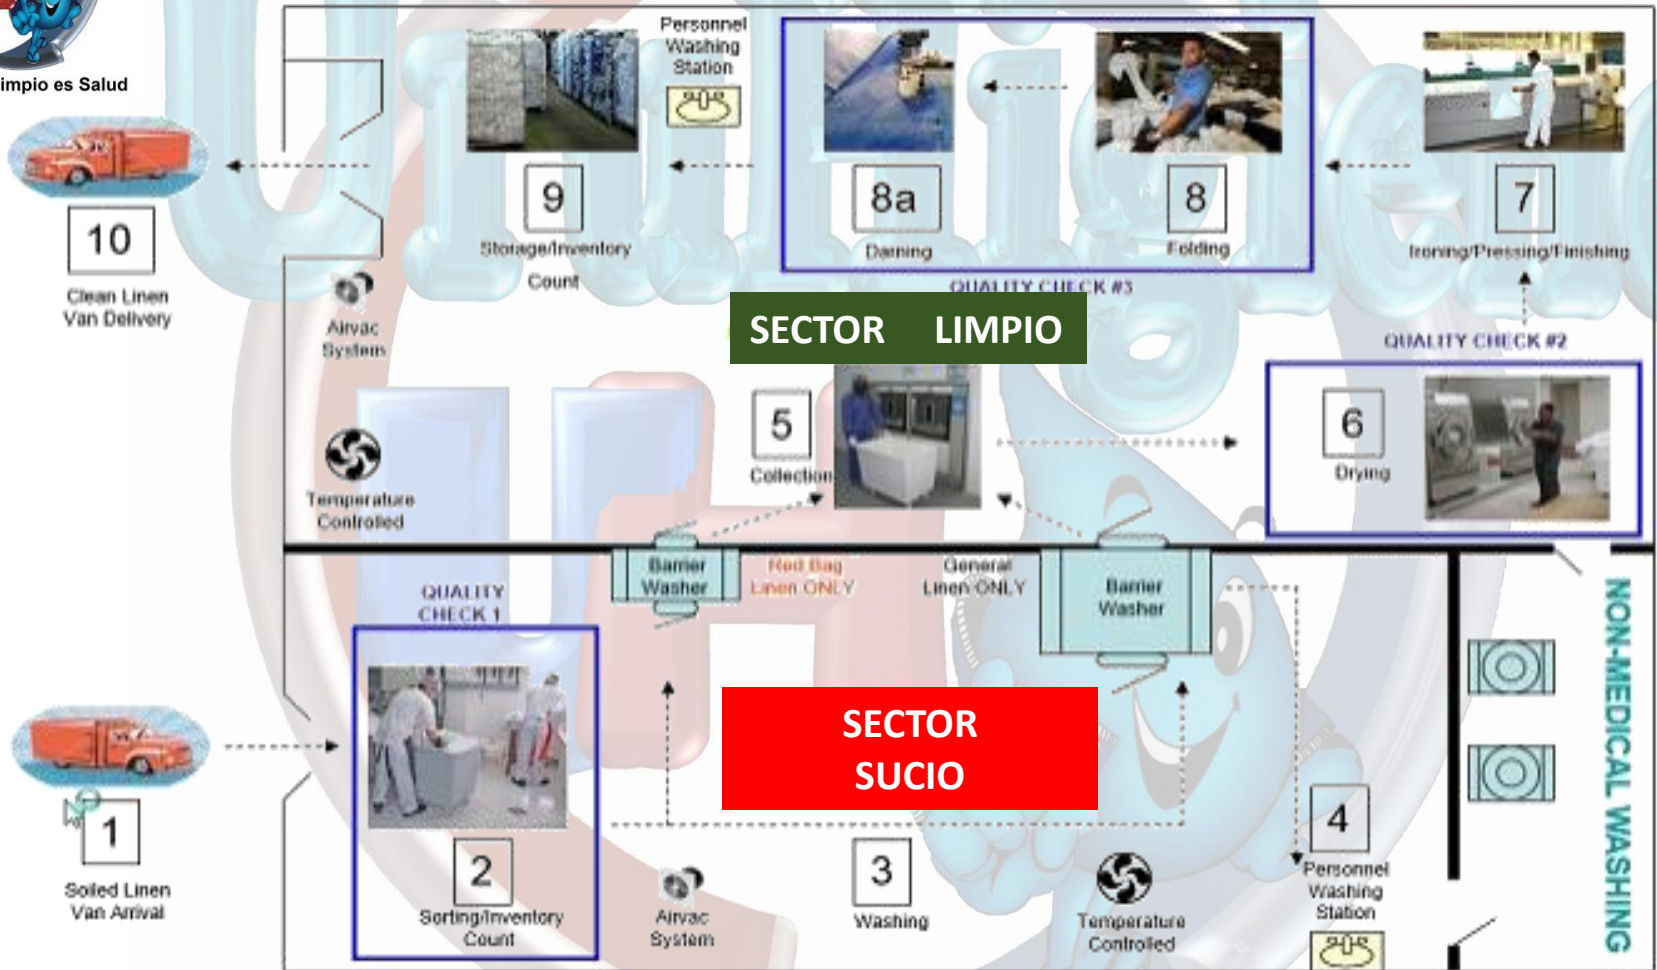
impio es Salud

Personnel Washing Station

9
Storage/Inventory Count

8a
Darning

8
Folding

7
Ironing/Pressing/Finishing

10
Clean Linen Van Delivery

Airvac System

QUALITY CHECK #3

SECTOR LIMPIO

QUALITY CHECK #2

5
Collection

6
Drying

Temperature Controlled

Barrier Washer

Red Bag Linen ONLY

General Linen ONLY

Barrier Washer

QUALITY CHECK 1

SECTOR SUCIO

NON-MEDICAL WASHING

1
Soiled Linen Van Arrival

2
Sorting/Inventory Count

Airvac System

3
Washing

Temperature Controlled

4
Personnel Washing Station